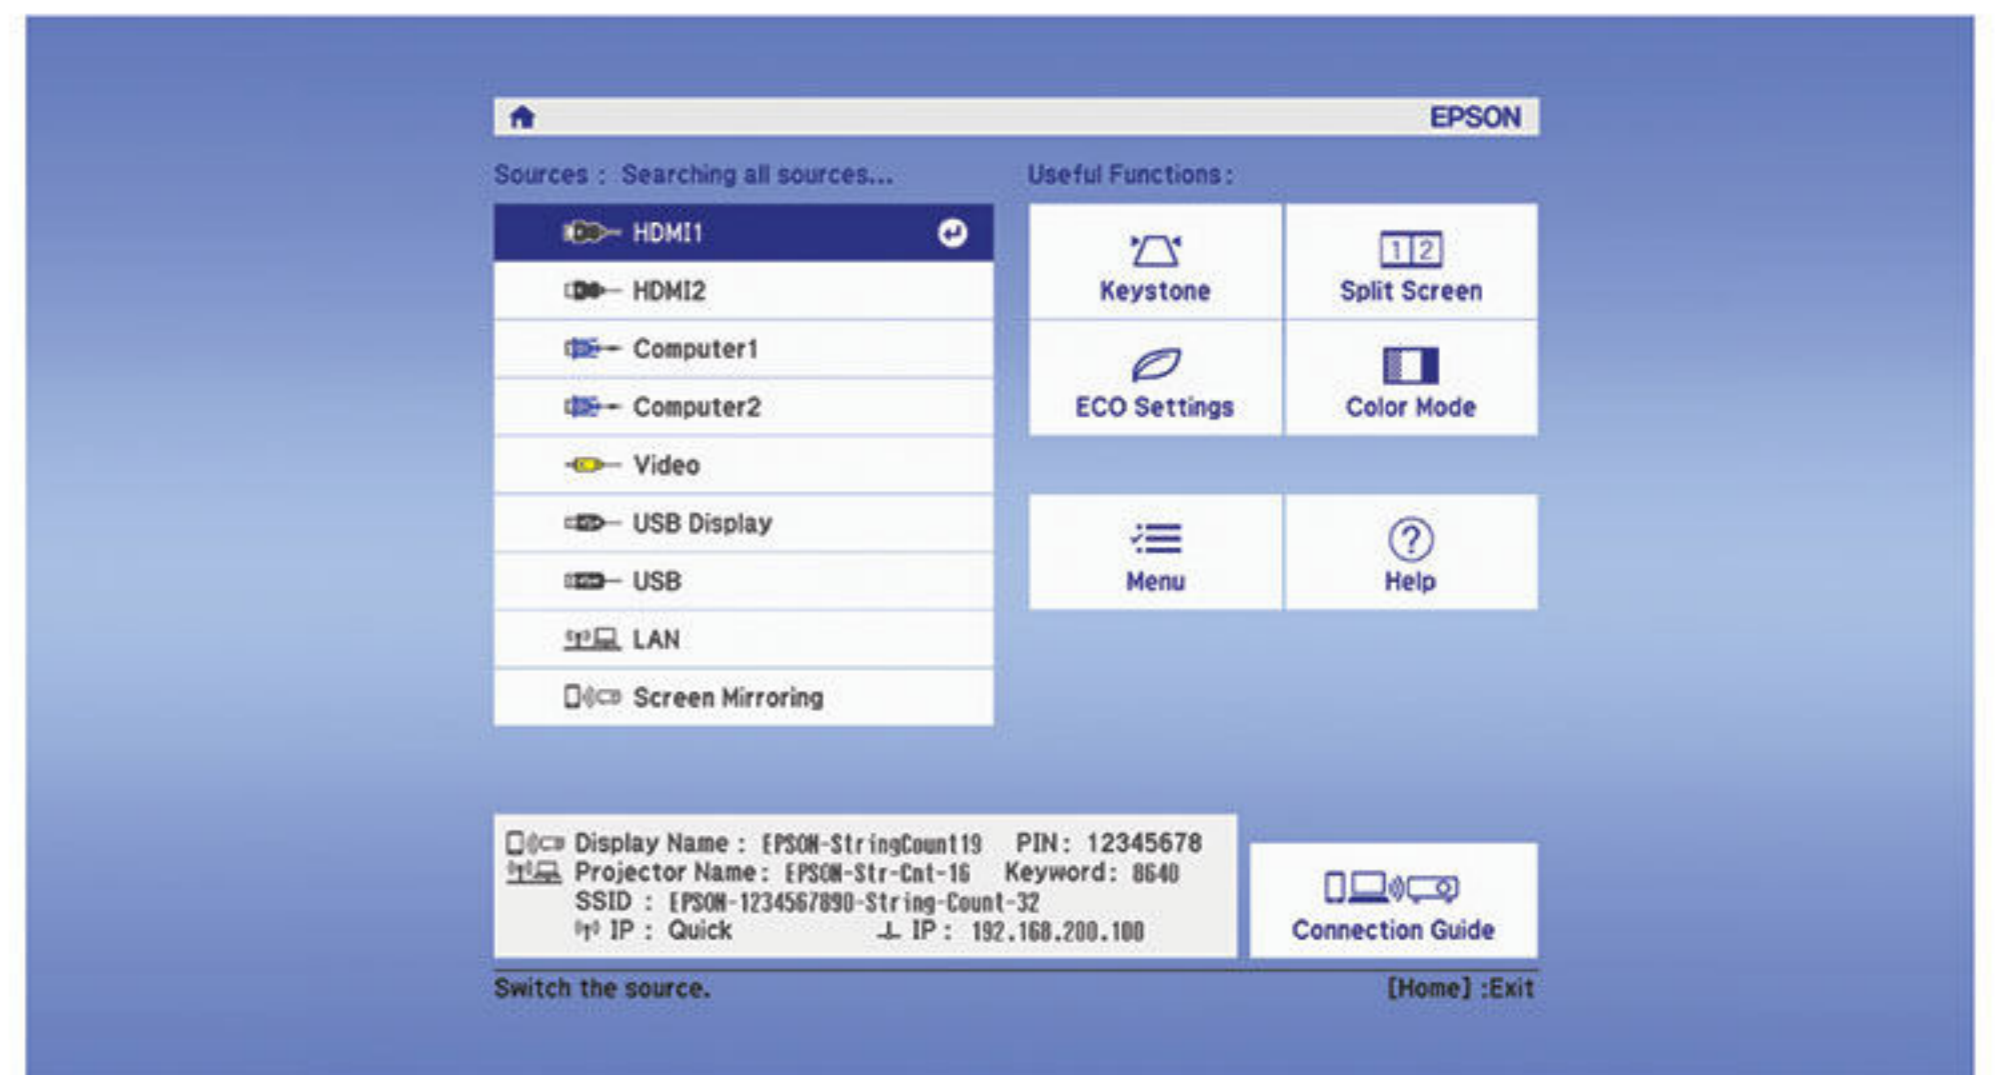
EPSON

Sources : Searching all sources...

HDMI1

HDMI2

Computer1

Computer2

Video

USB Display

USB

LAN

Screen Mirroring

Useful Functions :

1 2

Keystone

Split Screen

ECO Settings

Color Mode

Menu

Help

Display Name : EPSON-StringCount19 PIN : 12345678
Projector Name : EPSON-Str-Cnt-16 Keyword : 8640
SSID : EPSON-1234567890-String-Count-32
IP : Quick IP : 192.168.200.100

Connection Guide

Switch the source.

[Home] :Exit